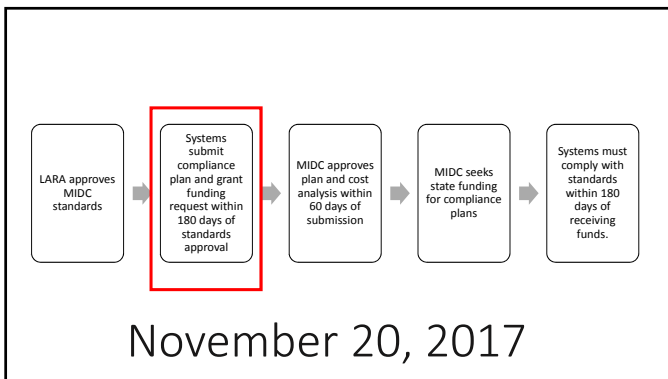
LARA approves MIDC standards

Systems submit compliance plan and grant funding request within 180 days of standards approval

MIDC approves plan and cost analysis within 60 days of submission

MIDC seeks state funding for compliance plans

Systems must comply with standards within 180 days of receiving funds.

November 20, 2017